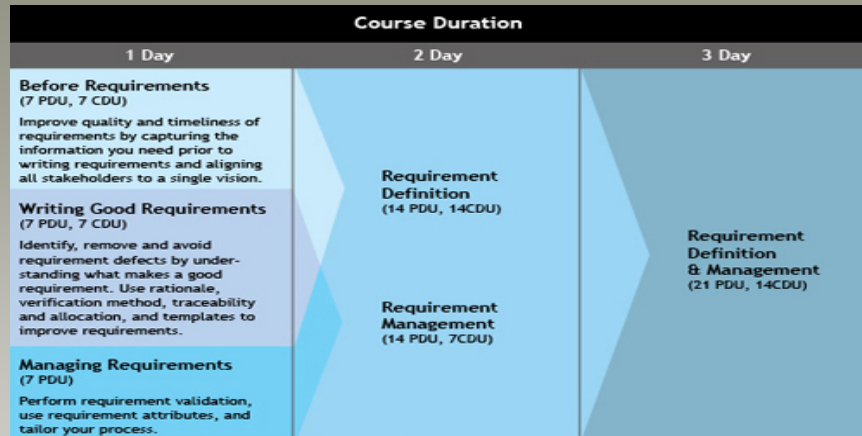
Course Duration

1 Day

2 Day

3 Day

Before Requirements
(7 PDU, 7 CDU)

Improve quality and timeliness of requirements by capturing the information you need prior to writing requirements and aligning all stakeholders to a single vision.

Writing Good Requirements
(7 PDU, 7 CDU)

Identify, remove and avoid requirement defects by understanding what makes a good requirement. Use rationale, verification method, traceability and allocation, and templates to improve requirements.

Managing Requirements
(7 PDU)

Perform requirement validation, use requirement attributes, and tailor your process.

Requirement Definition
(14 PDU, 14CDU)

Requirement Management
(14 PDU, 7CDU)

Requirement Definition & Management
(21 PDU, 14CDU)